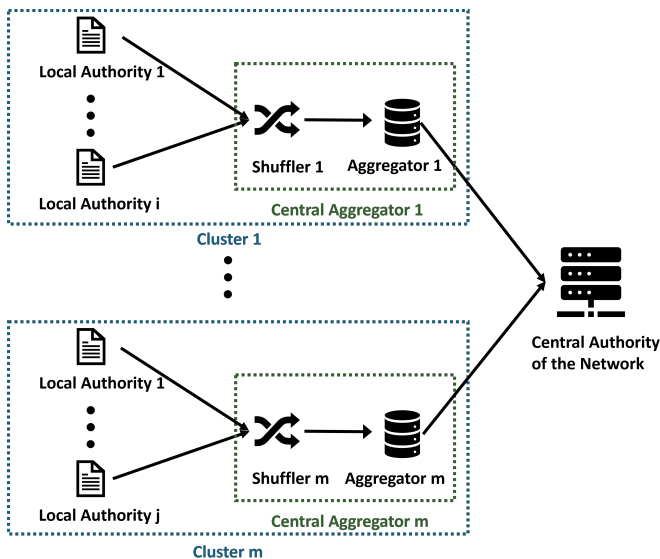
Local Authority 1

Local Authority i

Shuffler 1

Aggregator 1

Central Aggregator 1

Cluster 1

Central Authority of the Network

Local Authority 1

Local Authority j

Shuffler m

Aggregator m

Central Aggregator m

Cluster m